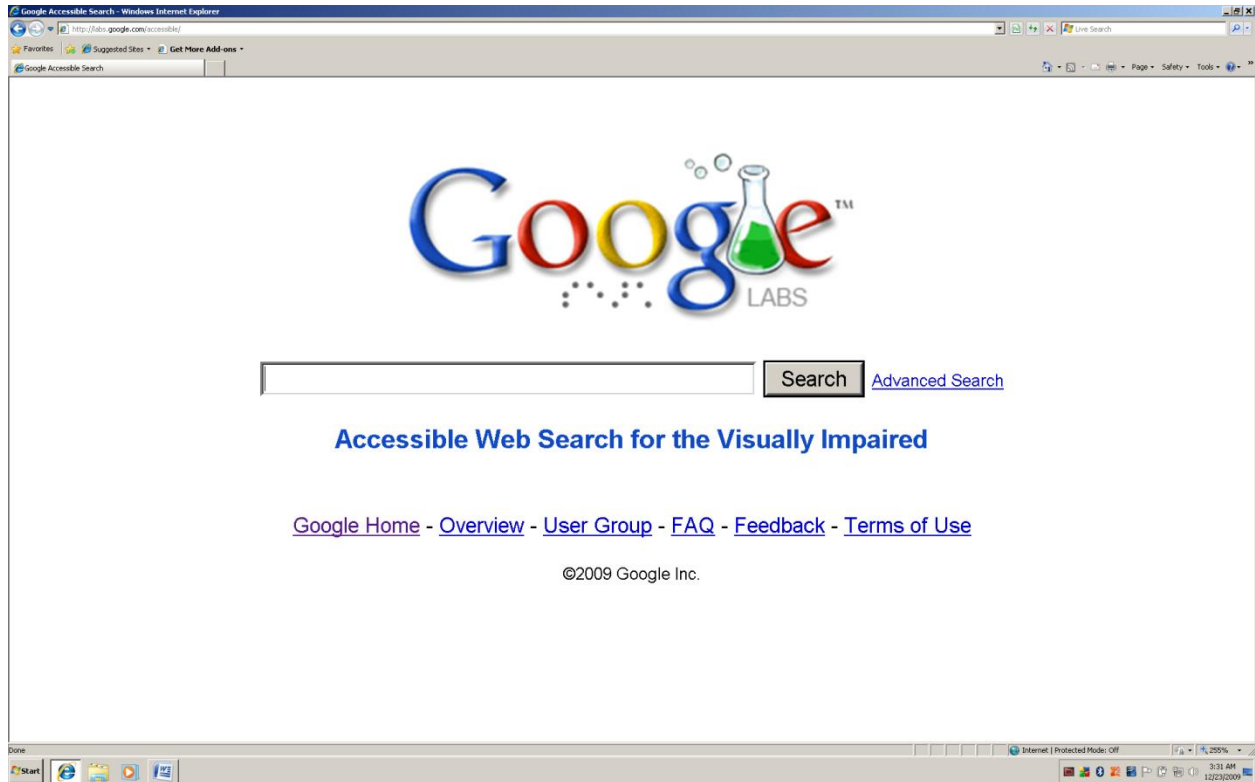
Google Accessible Search - Windows Internet Explorer

http://labs.google.com/accessible/

Live Search

Favorites | Suggested Sites ▾ | Get More Add-ons ▾

Google Accessible Search

Page ▾ Safety ▾ Tools ▾

Google™ LABS

Search Advanced Search

Accessible Web Search for the Visually Impaired

Google Home - Overview - User Group - FAQ - Feedback - Terms of Use

©2009 Google Inc.

Done

Internet | Protected Mode: Off

255%

Start

3:31 AM
12/23/2009